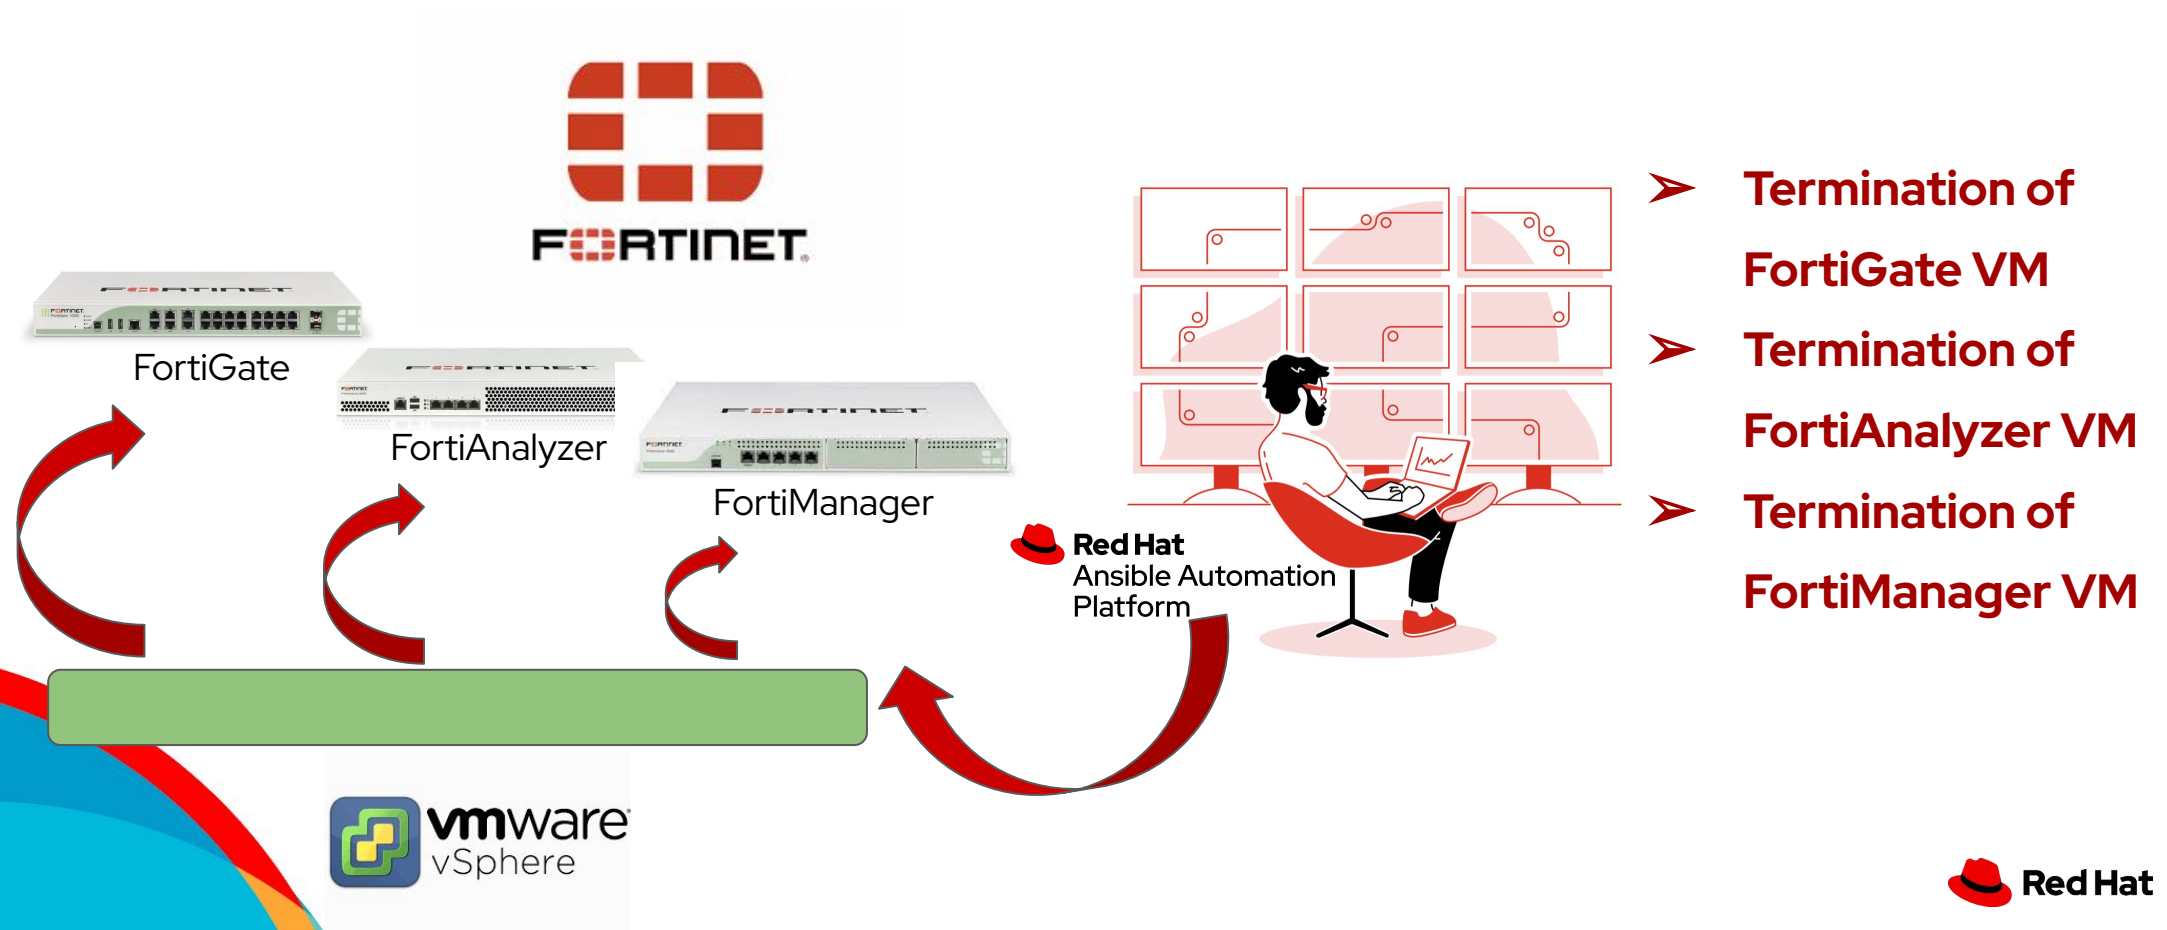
FORTINET

FortiGate

FortiAnalyzer

FortiManager

Red Hat
Ansible Automation Platform

vmware vSphere

➢ Termination of FortiGate VM

➢ Termination of FortiAnalyzer VM

➢ Termination of FortiManager VM

Red Hat